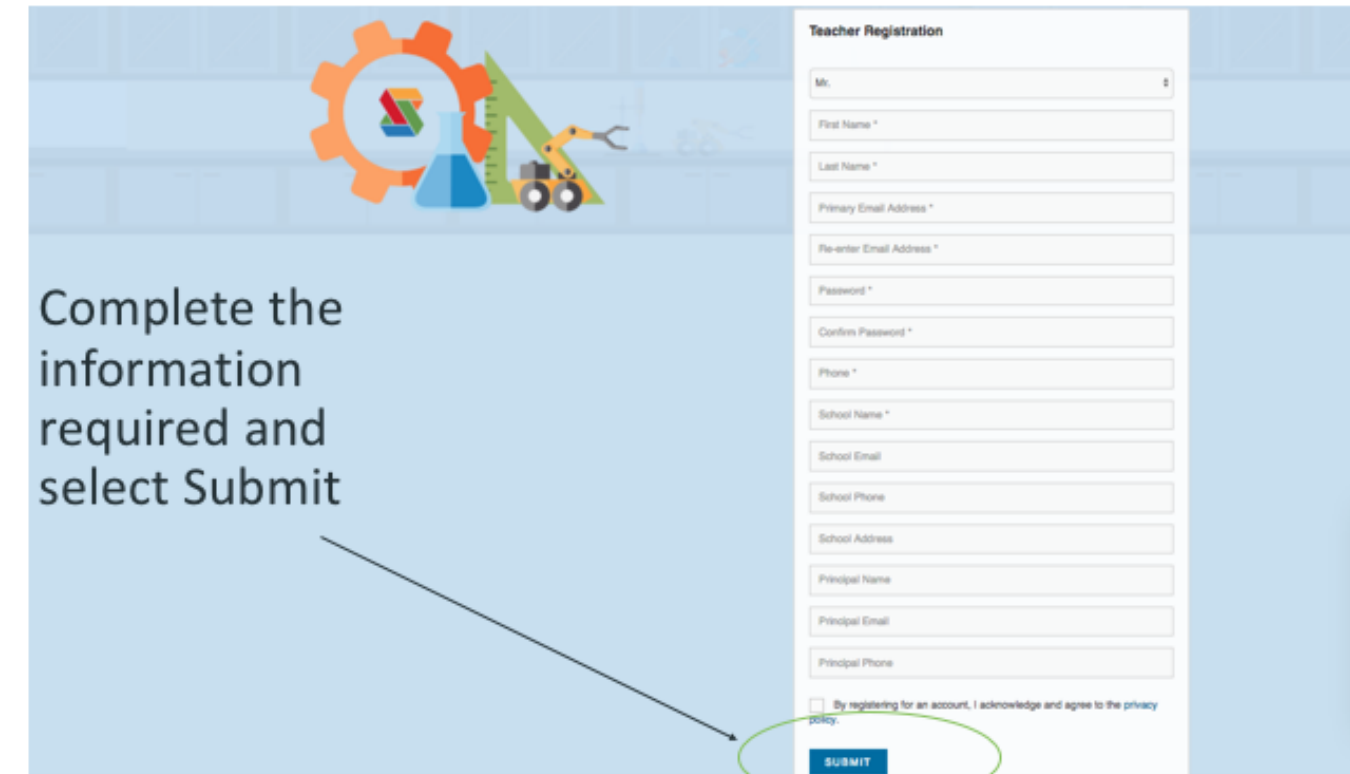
Complete the information required and select Submit

Teacher Registration

Mr.

First Name *

Last Name *

Primary Email Address *

Re-enter Email Address *

Password *

Confirm Password *

Phone *

School Name *

School Email

School Phone

School Address

Principal Name

Principal Email

Principal Phone

By registering for an account, I acknowledge and agree to the privacy policy.

SUBMIT